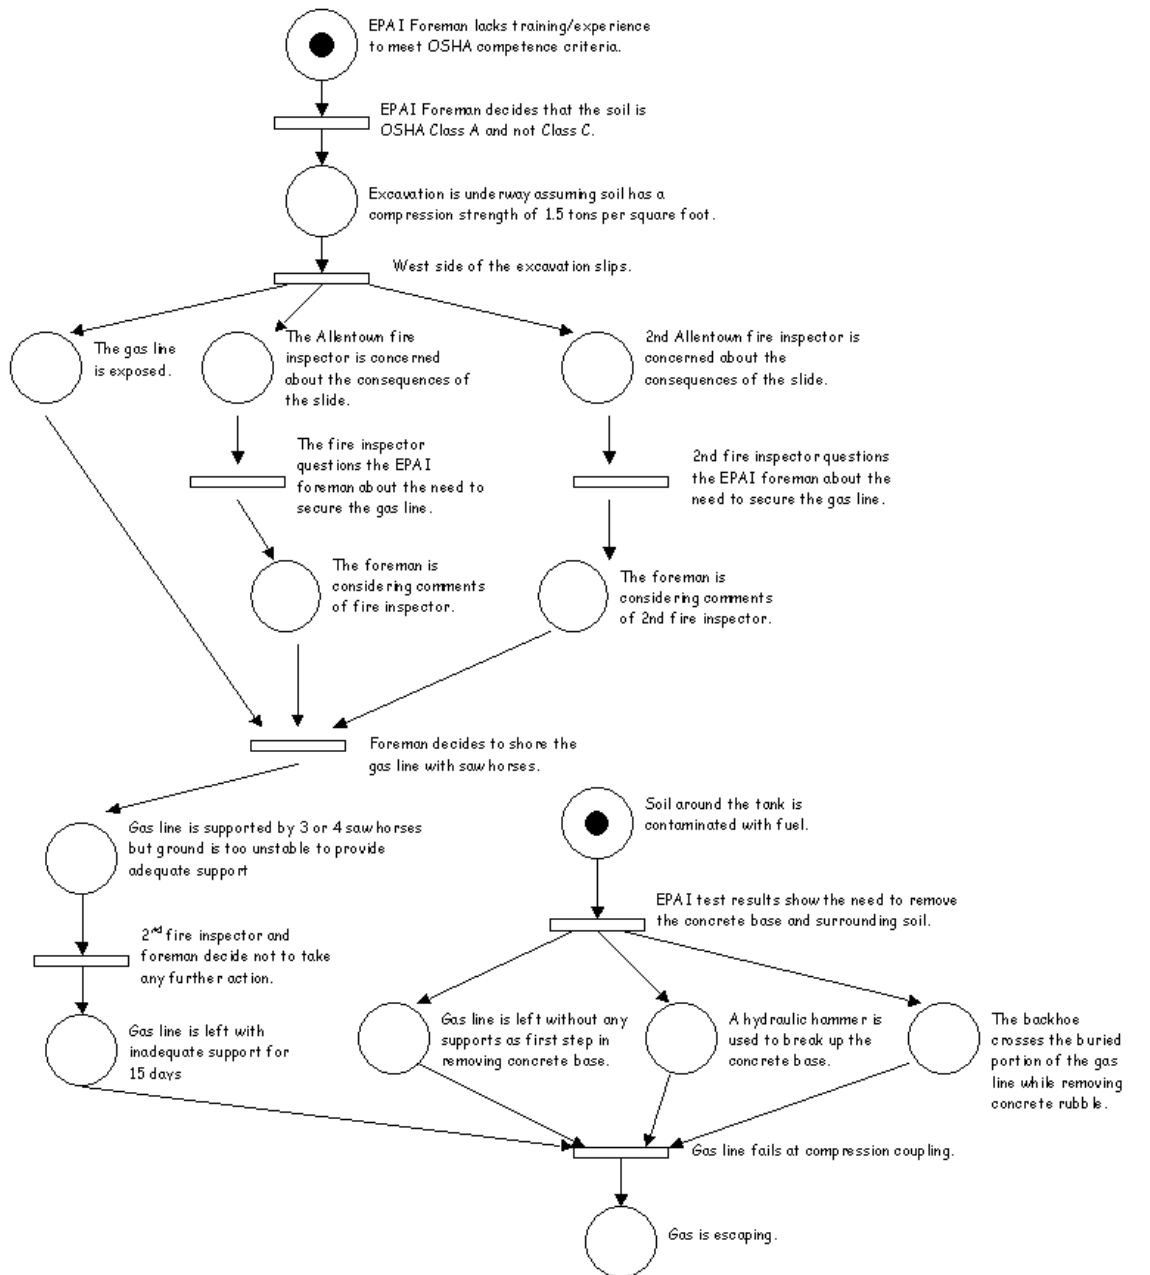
EPAI Foreman lacks training/experience to meet OSHA competence criteria.

EPAI Foreman decides that the soil is OSHA Class A and not Class C.

Excavation is underway assuming soil has a compression strength of 1.5 tons per square foot.

West side of the excavation slips.

The gas line is exposed.

The Allentown fire inspector is concerned about the consequences of the slide.

2nd Allentown fire inspector is concerned about the consequences of the slide.

The fire inspector questions the EPAI foreman about the need to secure the gas line.

2nd fire inspector questions the EPAI foreman about the need to secure the gas line.

The foreman is considering comments of fire inspector.

The foreman is considering comments of 2nd fire inspector.

Foreman decides to shore the gas line with saw horses.

Gas line is supported by 3 or 4 saw horses but ground is too unstable to provide adequate support

Soil around the tank is contaminated with fuel.

$2^{nd}$ fire inspector and foreman decide not to take any further action.

EPAI test results show the need to remove the concrete base and surrounding soil.

Gas line is left with inadequate support for 15 days

Gas line is left without any supports as first step in removing concrete base.

A hydraulic hammer is used to break up the concrete base.

The backhoe crosses the buried portion of the gas line while removing concrete rubble.

Gas line fails at compression coupling.

Gas is escaping.